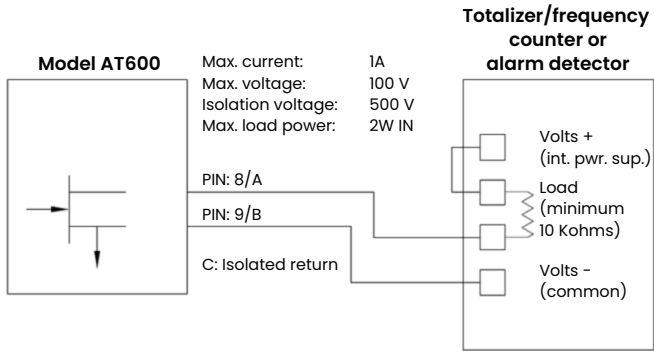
Model AT600

| | |
|---|---|
| Max. current: | 1A |
| Max. voltage: | 100 V |
| Isolation voltage: | 500 V |
| Max. load power: | 2W IN |

Totalizer/frequency counter or alarm detector

PIN: 8/A

PIN: 9/B

C: Isolated return

Volts + (int. pwr. sup.)

Load (minimum 10 Kohms)

Volts - (common)